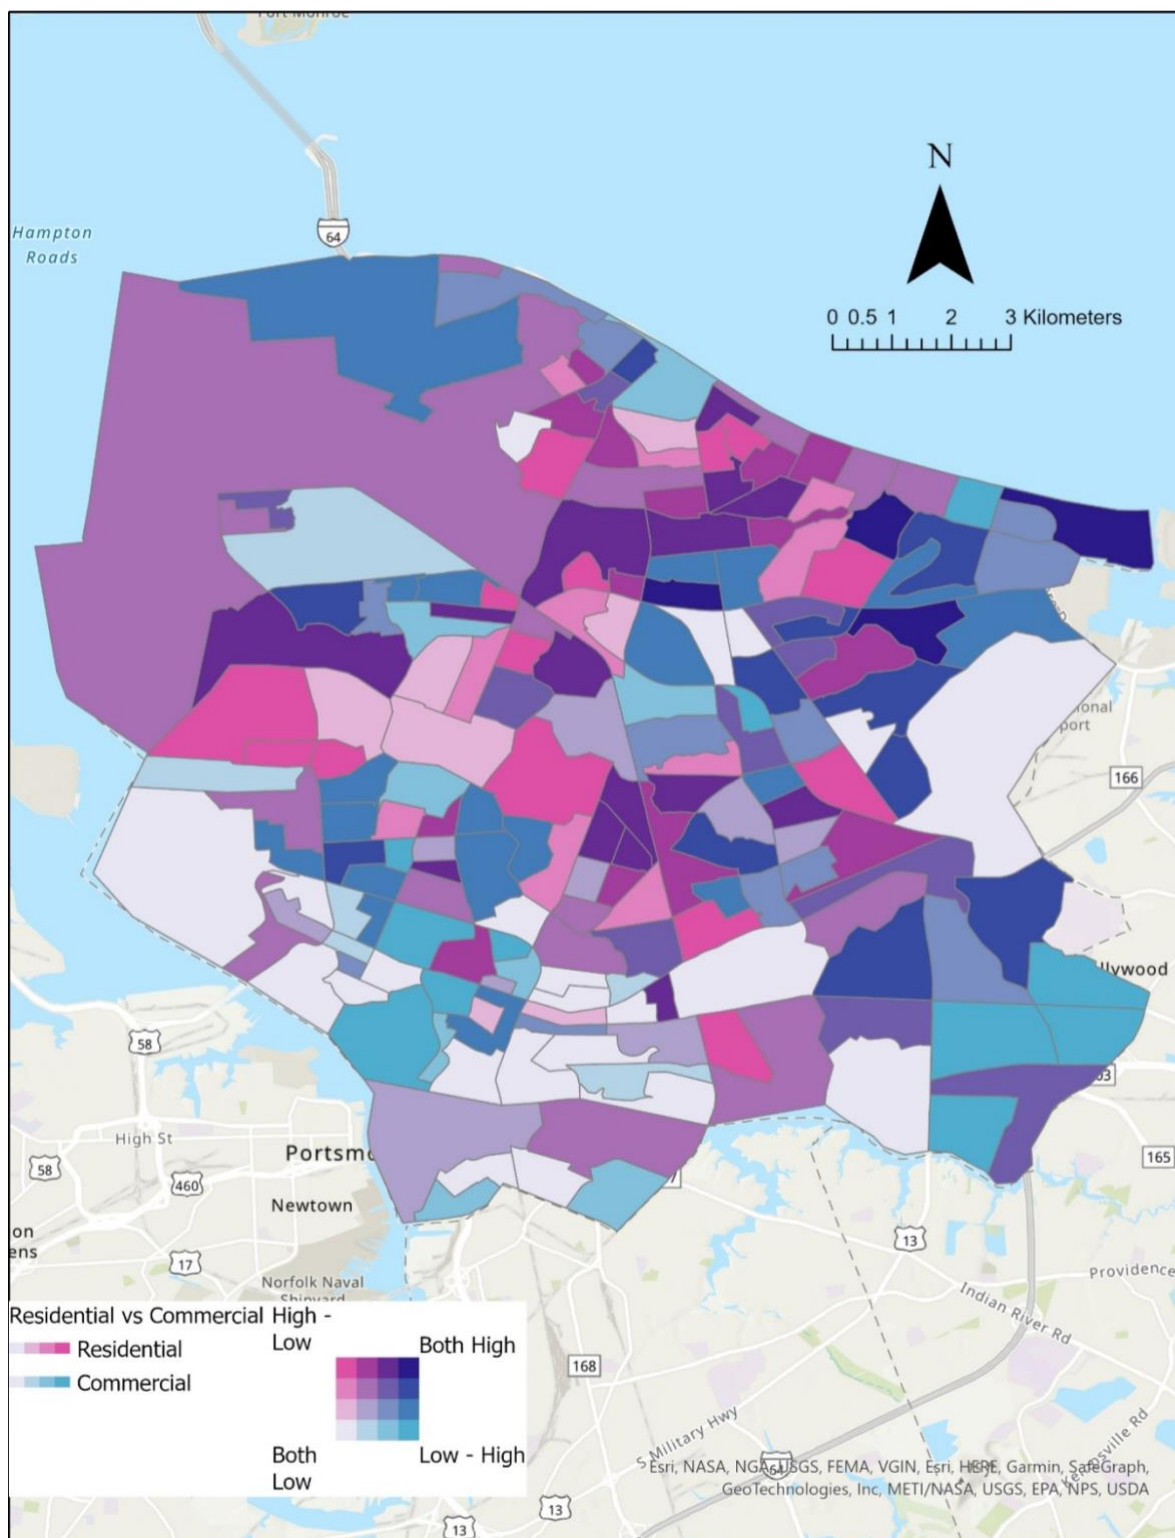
Fort Monroe

Hampton Roads

64

N

0 0.5 1 2 3 Kilometers

onal port

166

llywood

58

63

High St

Portsm

58

460

Newtown

165

13

on ens

17

Norfolk Naval Shipyard

Providence

Indian River Rd

168

S Military Hwy

64

Kempsville Rd

13

13

Residential vs Commercial

Residential

Commercial

High - Low

Both High

Both Low

Low - High

Esri, NASA, NGA, USGS, FEMA, VGIN, Esri, HERE, Garmin, SafeGraph, GeoTechnologies, Inc, METI/NASA, USGS, EPA, NPS, USDA